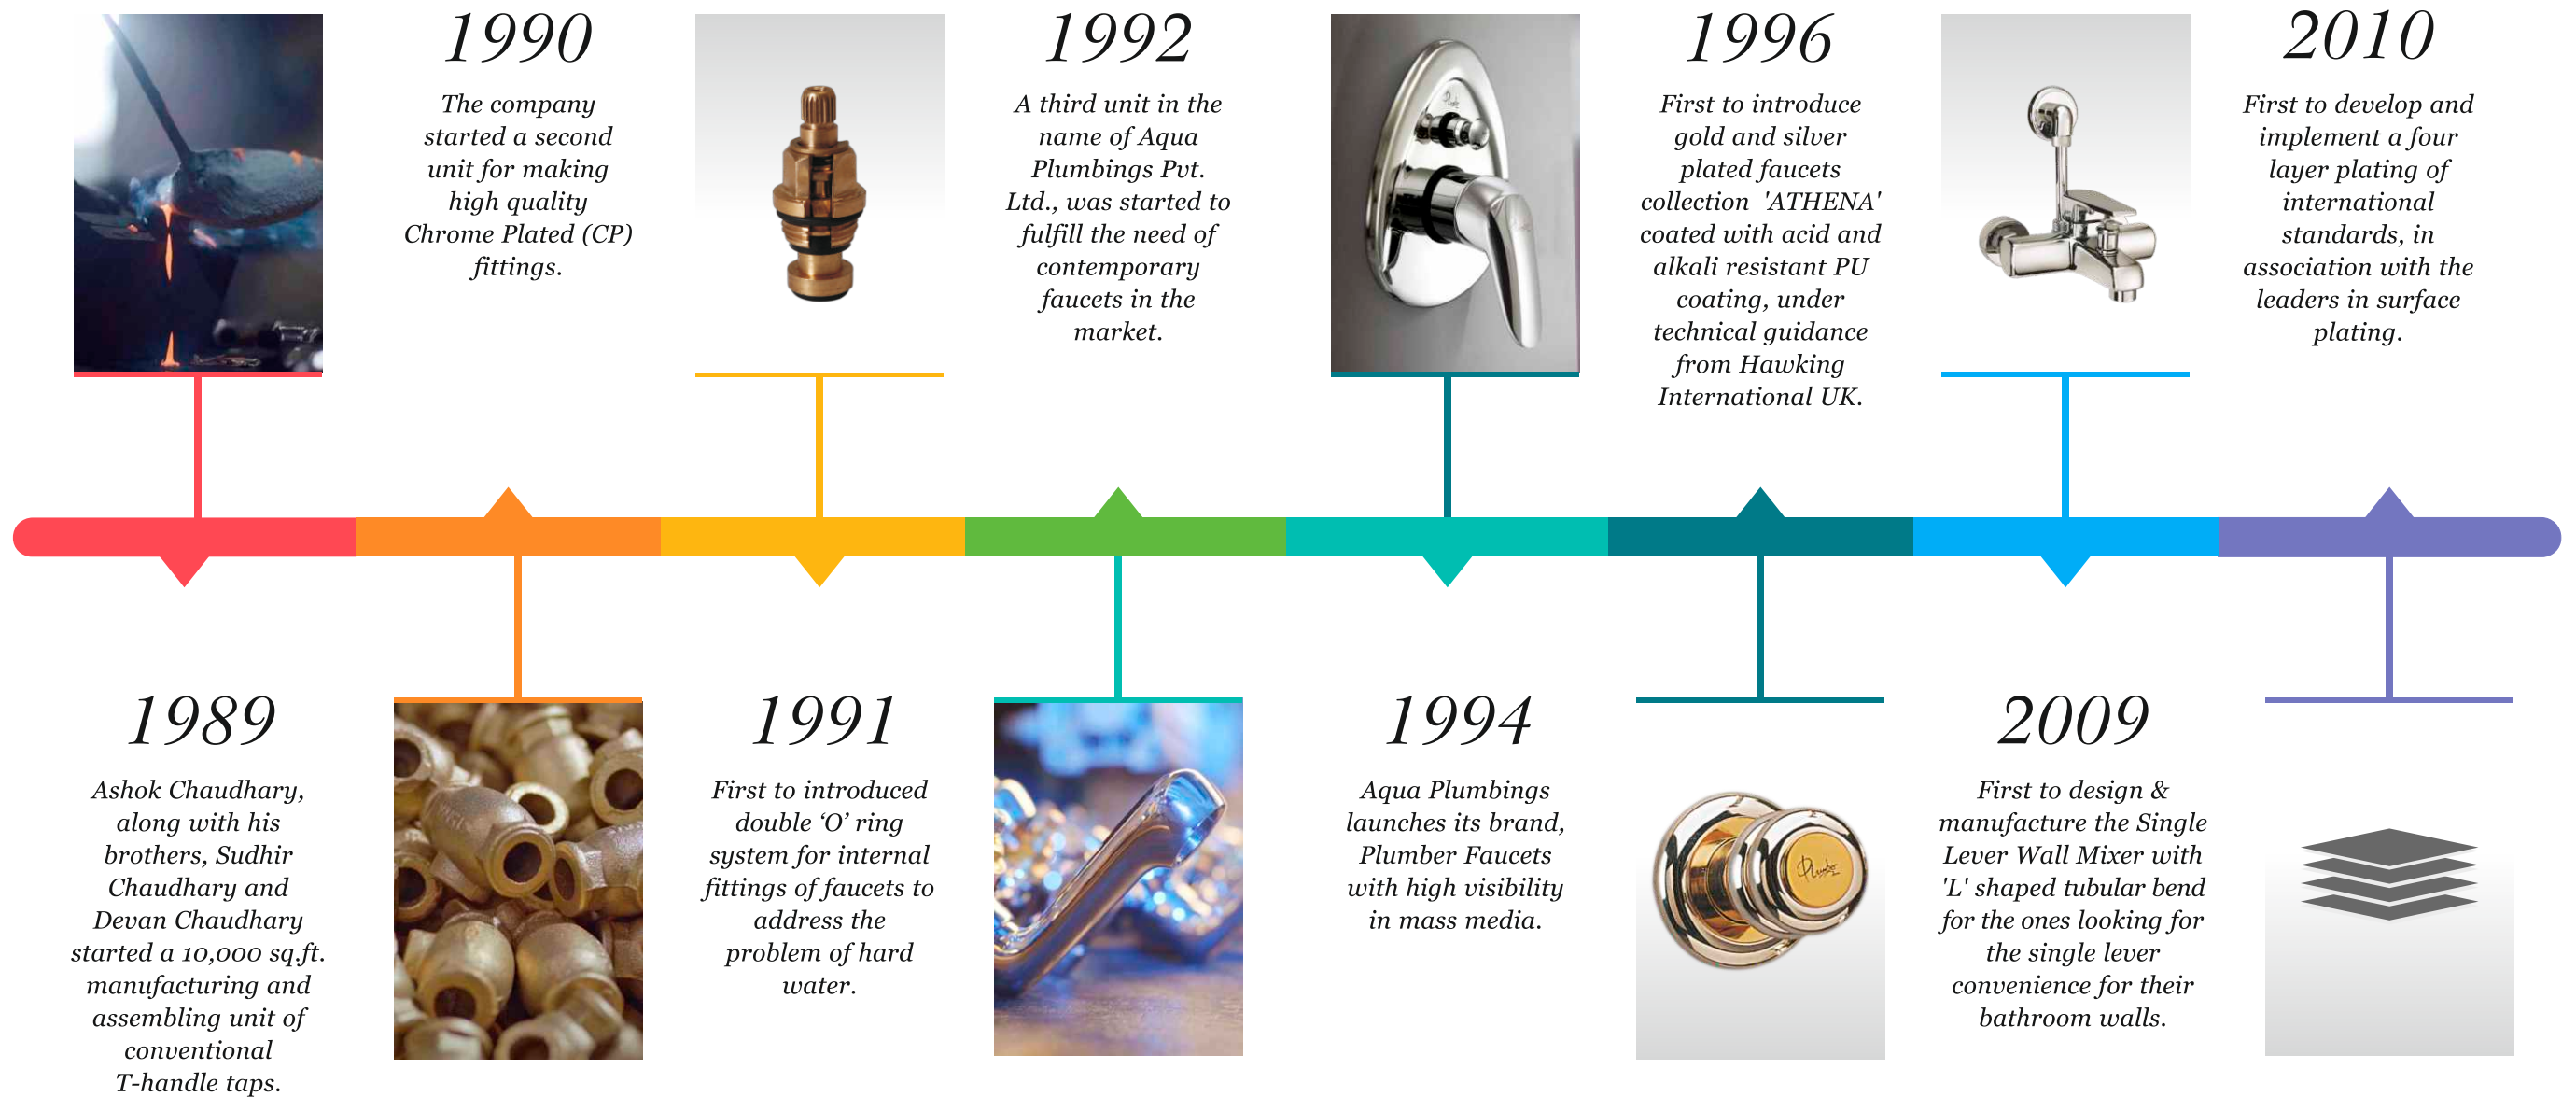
1990

The company started a second unit for making high quality Chrome Plated (CP) fittings.

1992

A third unit in the name of Aqua Plumbings Pvt. Ltd., was started to fulfill the need of contemporary faucets in the market.

1996

First to introduce gold and silver plated faucets collection 'ATHENA' coated with acid and alkali resistant PU coating, under technical guidance from Hawking International UK.

2010

First to develop and implement a four layer plating of international standards, in association with the leaders in surface plating.

1989

Ashok Chaudhary, along with his brothers, Sudhir Chaudhary and Devan Chaudhary started a 10,000 sq.ft. manufacturing and assembling unit of conventional T-handle taps.

1991

First to introduced double 'O' ring system for internal fittings of faucets to address the problem of hard water.

1994

Aqua Plumbings launches its brand, Plumber Faucets with high visibility in mass media.

2009

First to design & manufacture the Single Lever Wall Mixer with 'L' shaped tubular bend for the ones looking for the single lever convenience for their bathroom walls.